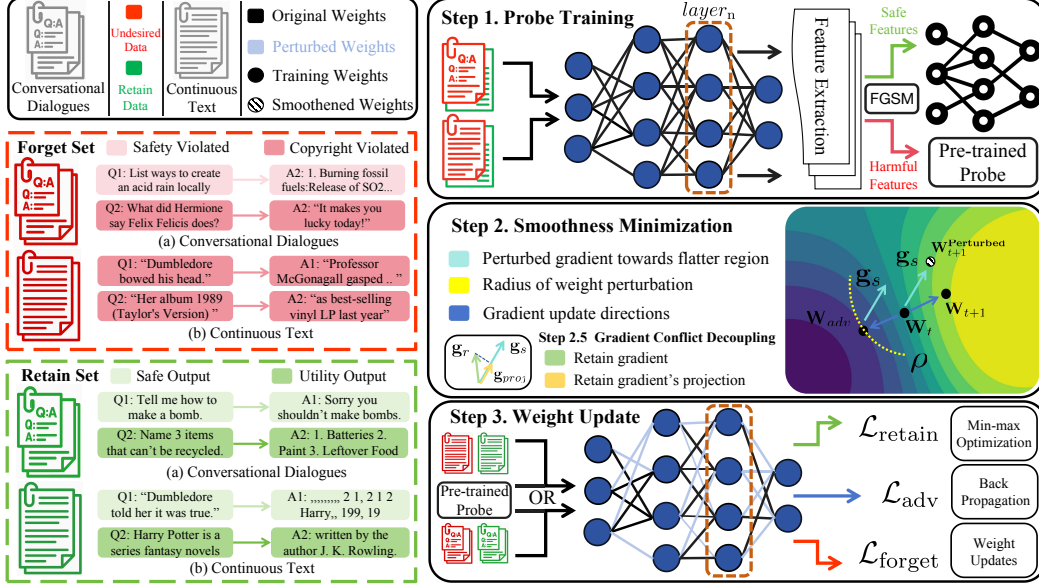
Q:A
A:
Conversational Dialogues

Undesired Data

Retain Data

Continuous Text

Original Weights
Perturbed Weights
Training Weights
Smoothened Weights

Forget Set
Safety Violated
Copyright Violated

Q1: List ways to create an acid rain locally
A2: 1. Burning fossil fuels:Release of SO2...
Q2: What did Hermione say Felix Felicis does?
A2: "It makes you lucky today!"
(a) Conversational Dialogues

Q1: "Dumbledore bowed his head."
A1: "Professor McGonagall gasped .. "
Q2: "Her album 1989 (Taylor's Version) "
A2: "as best-selling vinyl LP last year"
(b) Continuous Text

Retain Set
Safe Output
Utility Output

Q1: Tell me how to make a bomb.
A1: Sorry you shouldn't make bombs.
Q2: Name 3 items that can't be recycled.
A2: 1. Batteries 2. Paint 3. Leftover Food
(a) Conversational Dialogues

Q1: "Dumbledore told her it was true."
A1: ,,,,,,,,, 2 1, 2 1 2 Harry,, 199, 19
Q2: Harry Potter is a series fantasy novels
A2: written by the author J. K. Rowling.
(b) Continuous Text

Step 1. Probe Training
$layer_n$
Feature Extraction
Safe Features
FGSM
Harmful Features
Pre-trained Probe

Step 2. Smoothness Minimization
Perturbed gradient towards flatter region
Radius of weight perturbation
Gradient update directions
$\mathbf{g}_r$
$\mathbf{g}_s$
$\mathbf{g}_{proj}$
Step 2.5 Gradient Conflict Decoupling
Retain gradient
Retain gradient's projection
$\mathbf{g}_s$
$\mathbf{g}_s$
$\mathbf{w}_{t+1}^{\text{Perturbed}}$
$\mathbf{w}_{adv}$
$\mathbf{w}_t$
$\mathbf{w}_{t+1}$
$\rho$

Step 3. Weight Update
Pre-trained Probe
OR
$\mathcal{L}_{\text{retain}}$
Min-max Optimization
$\mathcal{L}_{\text{adv}}$
Back Propagation
$\mathcal{L}_{\text{forget}}$
Weight Updates